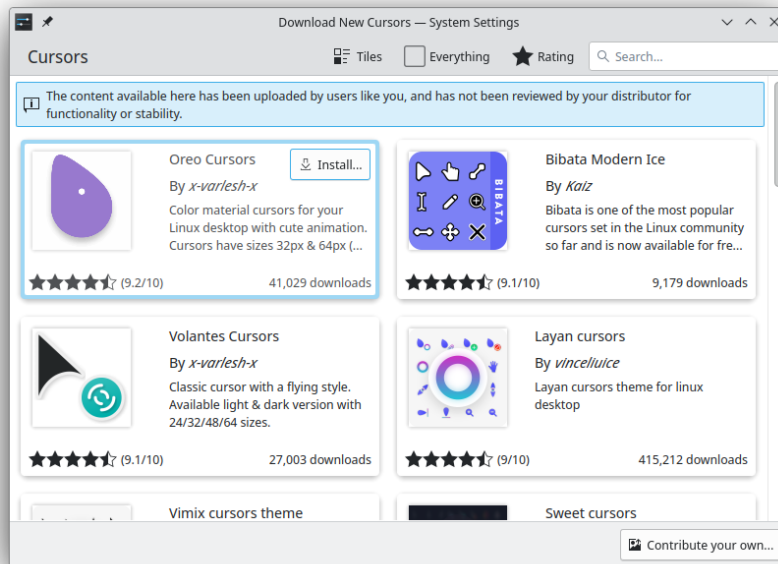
Download New Cursors — System Settings

Cursors

Tiles

Everything

Rating

Search...

The content available here has been uploaded by users like you, and has not been reviewed by your distributor for functionality or stability.

Oreo Cursors

Install...

By x-varlesh-x

Color material cursors for your Linux desktop with cute animation. Cursors have sizes 32px & 64px (...

(9.2/10)

41,029 downloads

Bibata Modern Ice

BIBATA

By Kaiz

Bibata is one of the most popular cursors set in the Linux community so far and is now available for fre...

(9.1/10)

9,179 downloads

Volantes Cursors

By x-varlesh-x

Classic cursor with a flying style. Available light & dark version with 24/32/48/64 sizes.

(9.1/10)

27,003 downloads

Layan cursors

By vinceliuice

Layan cursors theme for linux desktop

(9/10)

415,212 downloads

Vimix cursors theme

Sweet cursors

Contribute your own...